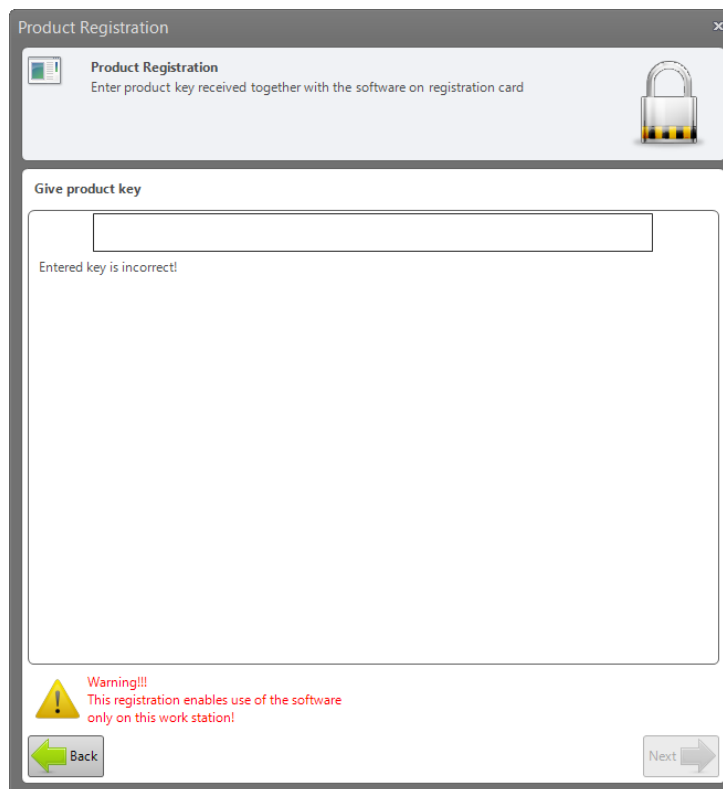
Product Registration

Product Registration
Enter product key received together with the software on registration card

Give product key

Entered key is incorrect!

Warning!!!
This registration enables use of the software only on this work station!

Back

Next